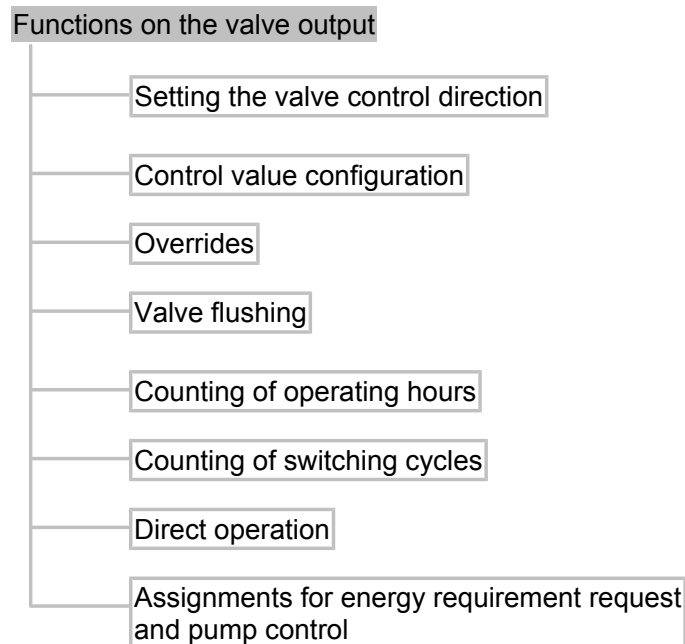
Functions on the valve output

Setting the valve control direction

Control value configuration

Overrides

Valve flushing

Counting of operating hours

Counting of switching cycles

Direct operation

Assignments for energy requirement request and pump control